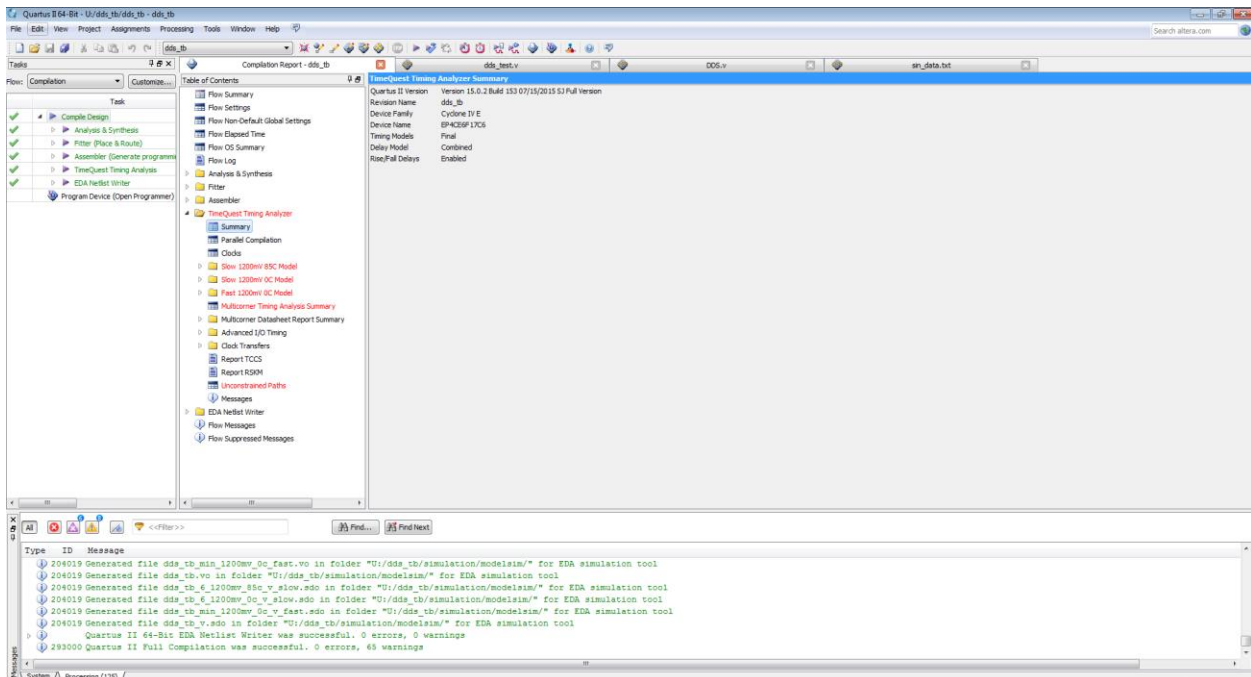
Quartus II 64-Bit - U:/dds_tb/dds_tb - dds_tb

File Edit View Project Assignments Processing Tools Window Help

dds_tb

Search altera.com

Tasks

Flow: Compilation Customize...

Task

Compile Design
Analysis & Synthesis
Fitter (Place & Route)
Assembler (Generate programmi
TimeQuest Timing Analysis
EDA Netlist Writer
Program Device (Open Programmer)

Compilation Report - dds_tb

dds_test.v

DDS.v

sin_data.txt

Table of Contents

Flow Summary
Flow Settings
Flow Non-Default Global Settings
Flow Elapsed Time
Flow OS Summary
Flow Log
Analysis & Synthesis
Fitter
Assembler
TimeQuest Timing Analyzer
Summary
Parallel Compilation
Clocks
Slow 1200mV 85C Model
Slow 1200mV 0C Model
Fast 1200mV 0C Model
Multicorner Timing Analysis Summary
Multicorner Datasheet Report Summary
Advanced I/O Timing
Clock Transfers
Report TCCS
Report RSKM
Unconstrained Paths
Messages
EDA Netlist Writer
Flow Messages
Flow Suppressed Messages

TimeQuest Timing Analyzer Summary

| | |
|---|---|
| Quartus II Version | Version 15.0.2 Build 153 07/15/2015 SJ Full Version |
| Revision Name | dds_tb |
| Device Family | Cyclone IV E |
| Device Name | EP4CE6F17C6 |
| Timing Models | Final |
| Delay Model | Combined |
| Rise/Fall Delays | Enabled |

All <<Filter>> Find... Find Next

Type ID Message
204019 Generated file dds_tb_min_1200mv_0c_fast.vo in folder "U:/dds_tb/simulation/modelsim/" for EDA simulation tool
204019 Generated file dds_tb.vo in folder "U:/dds_tb/simulation/modelsim/" for EDA simulation tool
204019 Generated file dds_tb_6_1200mv_85c_v_slow.sdo in folder "U:/dds_tb/simulation/modelsim/" for EDA simulation tool
204019 Generated file dds_tb_6_1200mv_0c_v_slow.sdo in folder "U:/dds_tb/simulation/modelsim/" for EDA simulation tool
204019 Generated file dds_tb_min_1200mv_0c_v_fast.sdo in folder "U:/dds_tb/simulation/modelsim/" for EDA simulation tool
204019 Generated file dds_tb_v.sdo in folder "U:/dds_tb/simulation/modelsim/" for EDA simulation tool
Quartus II 64-Bit EDA Netlist Writer was successful. 0 errors, 0 warnings
293000 Quartus II Full Compilation was successful. 0 errors, 65 warnings

Messages

System Processing (129)